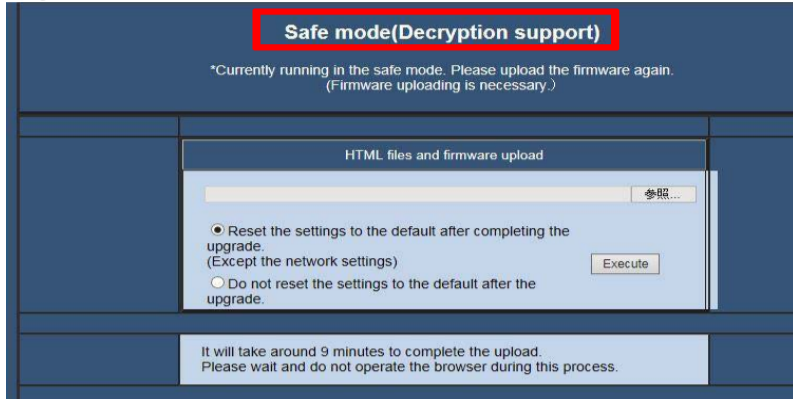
Safe mode(Decryption support)

*Currently running in the safe mode. Please upload the firmware again. (Firmware uploading is necessary.)

HTML files and firmware upload

参照...

Reset the settings to the default after completing the upgrade.
(Except the network settings)

Execute

Do not reset the settings to the default after the upgrade.

It will take around 9 minutes to complete the upload.
Please wait and do not operate the browser during this process.